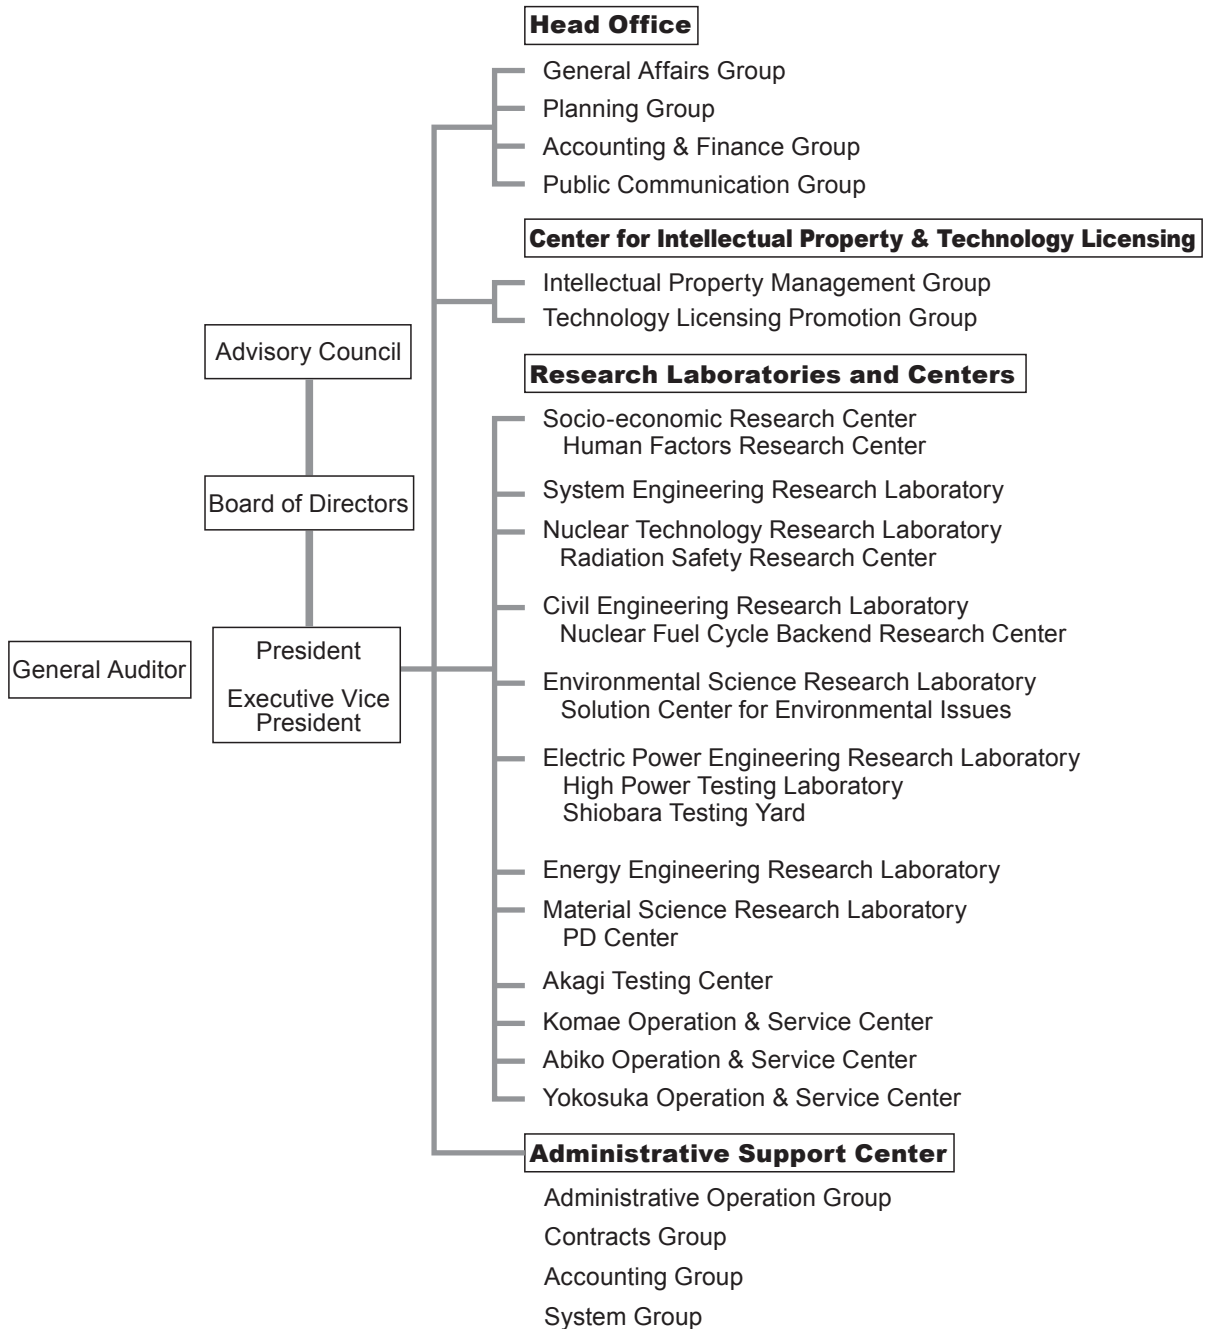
Head Office

General Affairs Group
Planning Group
Accounting & Finance Group
Public Communication Group

Center for Intellectual Property & Technology Licensing

Intellectual Property Management Group
Technology Licensing Promotion Group

Advisory Council

Board of Directors

General Auditor

President

Executive Vice President

Research Laboratories and Centers

Socio-economic Research Center
Human Factors Research Center

System Engineering Research Laboratory

Nuclear Technology Research Laboratory
Radiation Safety Research Center

Civil Engineering Research Laboratory
Nuclear Fuel Cycle Backend Research Center

Environmental Science Research Laboratory
Solution Center for Environmental Issues

Electric Power Engineering Research Laboratory
High Power Testing Laboratory
Shiobara Testing Yard

Energy Engineering Research Laboratory

Material Science Research Laboratory
PD Center

Akagi Testing Center
Komae Operation & Service Center
Abiko Operation & Service Center
Yokosuka Operation & Service Center

Administrative Support Center

Administrative Operation Group
Contracts Group
Accounting Group
System Group